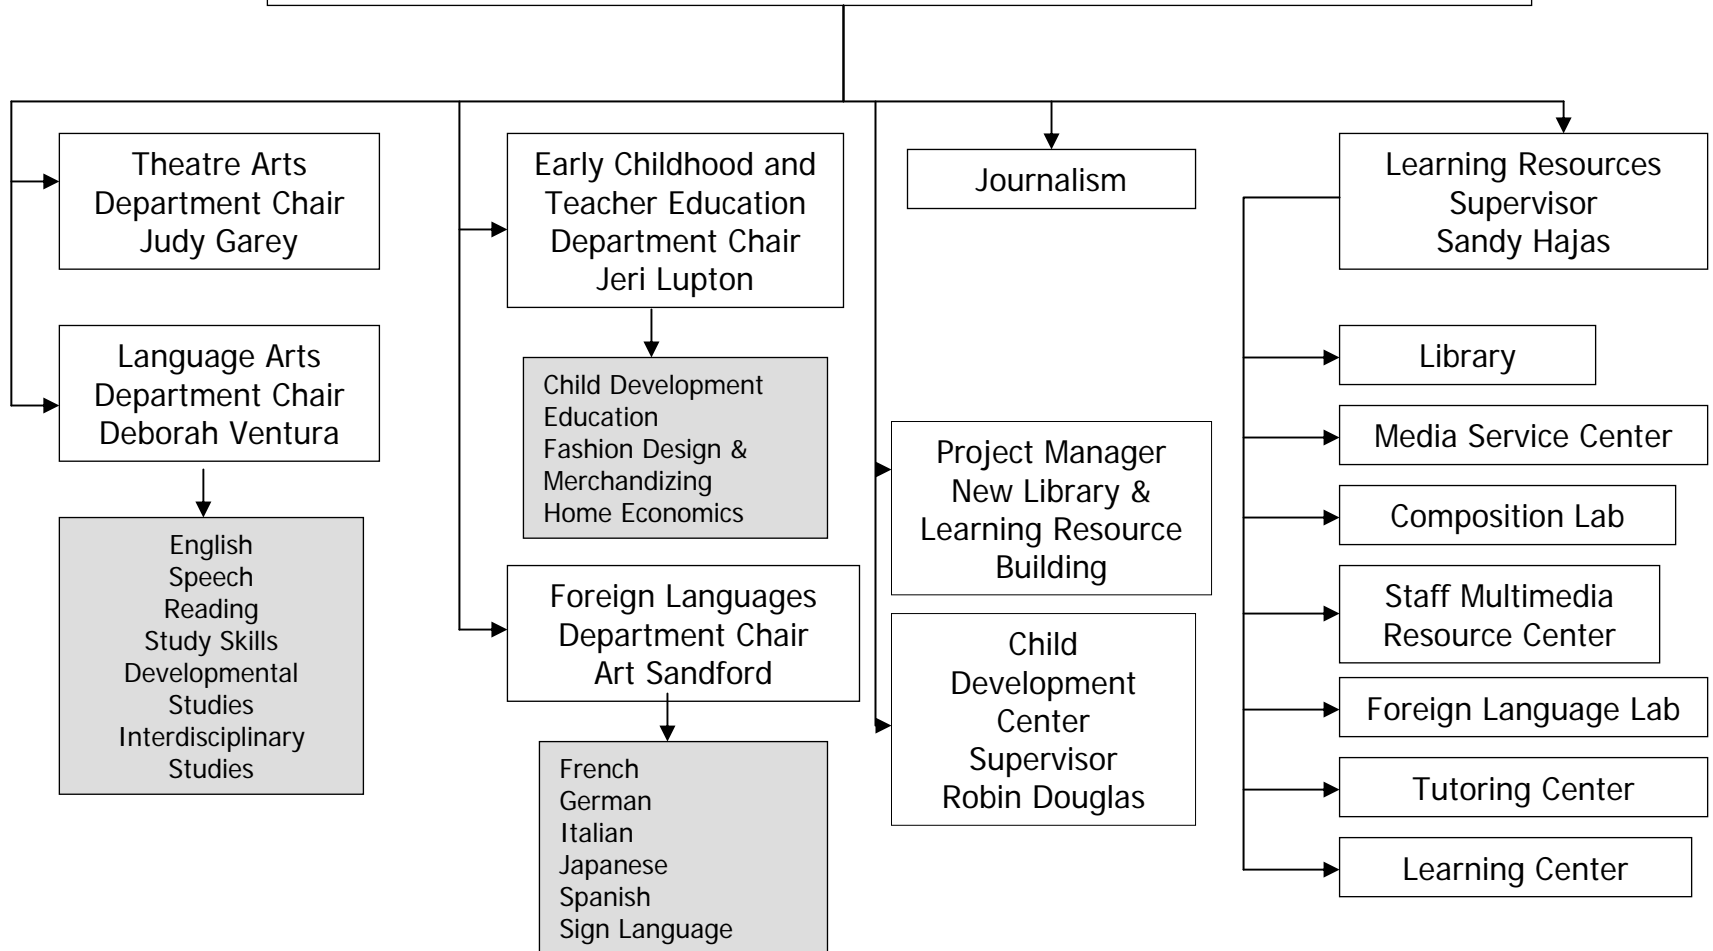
Theatre Arts
Department Chair
Judy Garey

Language Arts
Department Chair
Deborah Ventura

English
Speech
Reading
Study Skills
Developmental Studies
Interdisciplinary Studies

Early Childhood and Teacher Education
Department Chair
Jeri Lupton

Child Development Education
Fashion Design & Merchandizing
Home Economics

Foreign Languages
Department Chair
Art Sandford

French
German
Italian
Japanese
Spanish
Sign Language

Journalism

Project Manager
New Library & Learning Resource Building

Child Development Center
Supervisor
Robin Douglas

Learning Resources
Supervisor
Sandy Hajas

Library

Media Service Center

Composition Lab

Staff Multimedia Resource Center

Foreign Language Lab

Tutoring Center

Learning Center